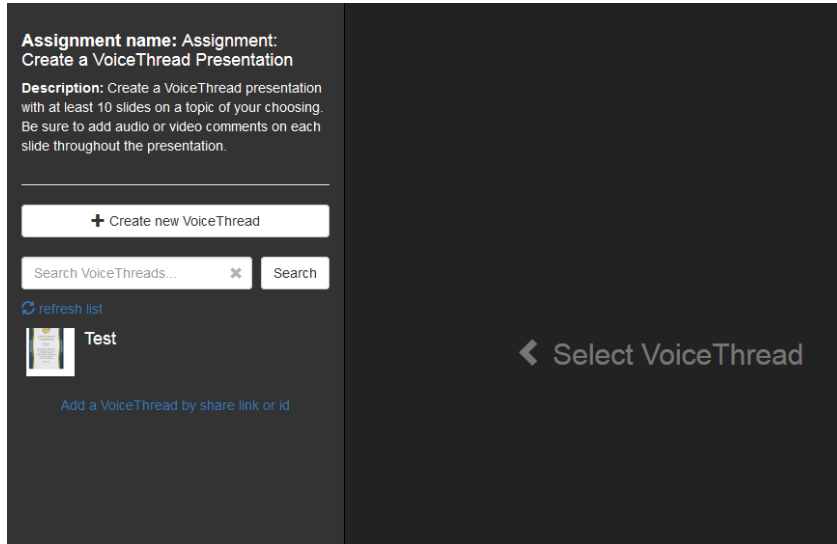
**Assignment name:** Assignment: Create a VoiceThread Presentation

**Description:** Create a VoiceThread presentation with at least 10 slides on a topic of your choosing. Be sure to add audio or video comments on each slide throughout the presentation.

+ Create new VoiceThread

Search VoiceThreads... ✖ Search

refresh list

Test

Add a VoiceThread by share link or id

‹ Select VoiceThread